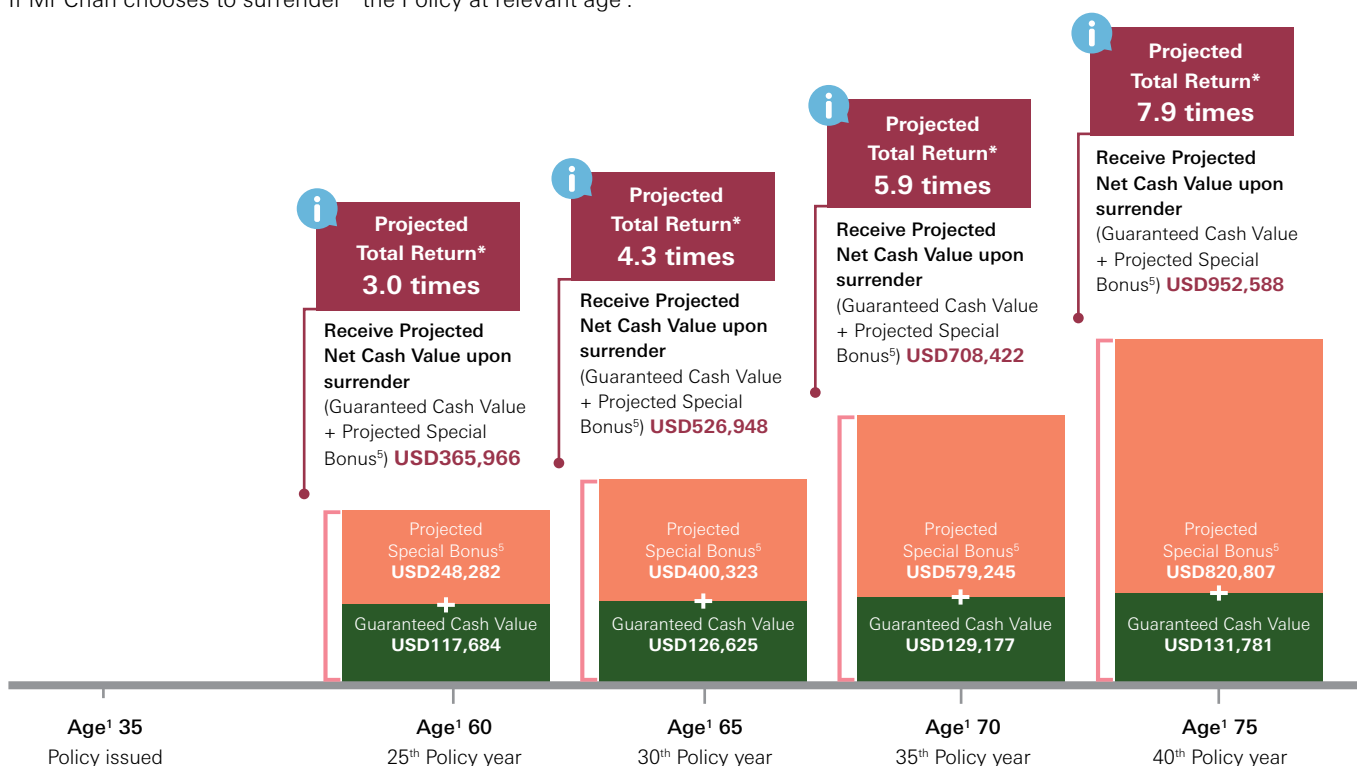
If Mr Chan chooses to surrender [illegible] the Policy at relevant age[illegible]:

Projected Total Return* 3.0 times

Receive Projected Net Cash Value upon surrender (Guaranteed Cash Value + Projected Special Bonus$^5$) USD365,966

Projected Special Bonus$^5$ USD248,282

+

Guaranteed Cash Value USD117,684

Projected Total Return* 4.3 times

Receive Projected Net Cash Value upon surrender (Guaranteed Cash Value + Projected Special Bonus$^5$) USD526,948

Projected Special Bonus$^5$ USD400,323

+

Guaranteed Cash Value USD126,625

Projected Total Return* 5.9 times

Receive Projected Net Cash Value upon surrender (Guaranteed Cash Value + Projected Special Bonus$^5$) USD708,422

Projected Special Bonus$^5$ USD579,245

+

Guaranteed Cash Value USD129,177

Projected Total Return* 7.9 times

Receive Projected Net Cash Value upon surrender (Guaranteed Cash Value + Projected Special Bonus$^5$) USD952,588

Projected Special Bonus$^5$ USD820,807

+

Guaranteed Cash Value USD131,781

Age$^1$ 35
Policy issued

Age$^1$ 60
25$^{th}$ Policy year

Age$^1$ 65
30$^{th}$ Policy year

Age$^1$ 70
35$^{th}$ Policy year

Age$^1$ 75
40$^{th}$ Policy year